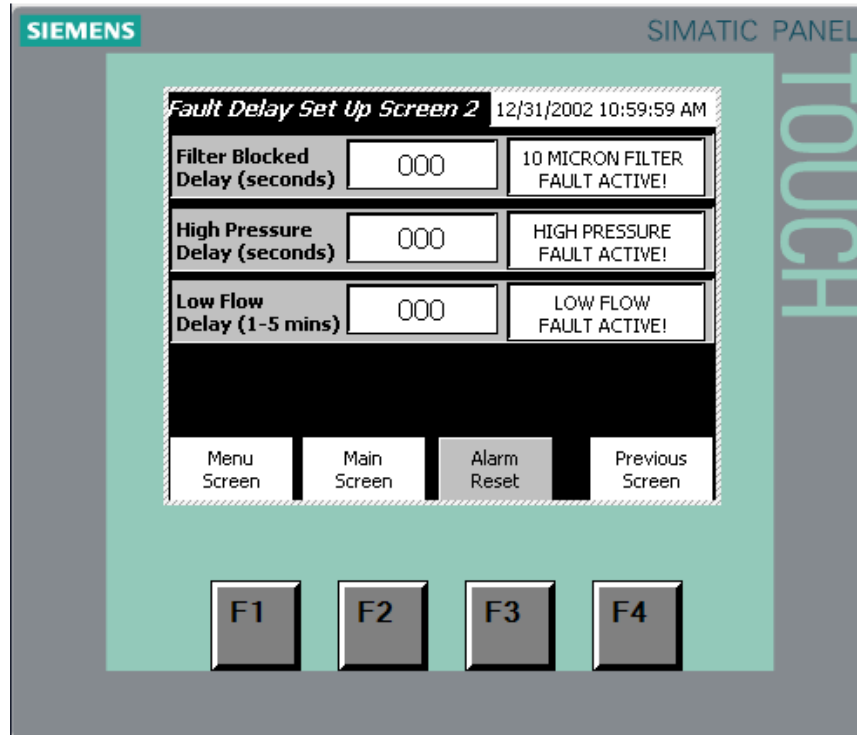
SIEMENS

SIMATIC PANEL

TOUCH

Fault Delay Set Up Screen 2 12/31/2002 10:59:59 AM

Filter Blocked Delay (seconds) 000 10 MICRON FILTER FAULT ACTIVE!

High Pressure Delay (seconds) 000 HIGH PRESSURE FAULT ACTIVE!

Low Flow Delay (1-5 mins) 000 LOW FLOW FAULT ACTIVE!

Menu Screen

Main Screen

Alarm Reset

Previous Screen

F1

F2

F3

F4